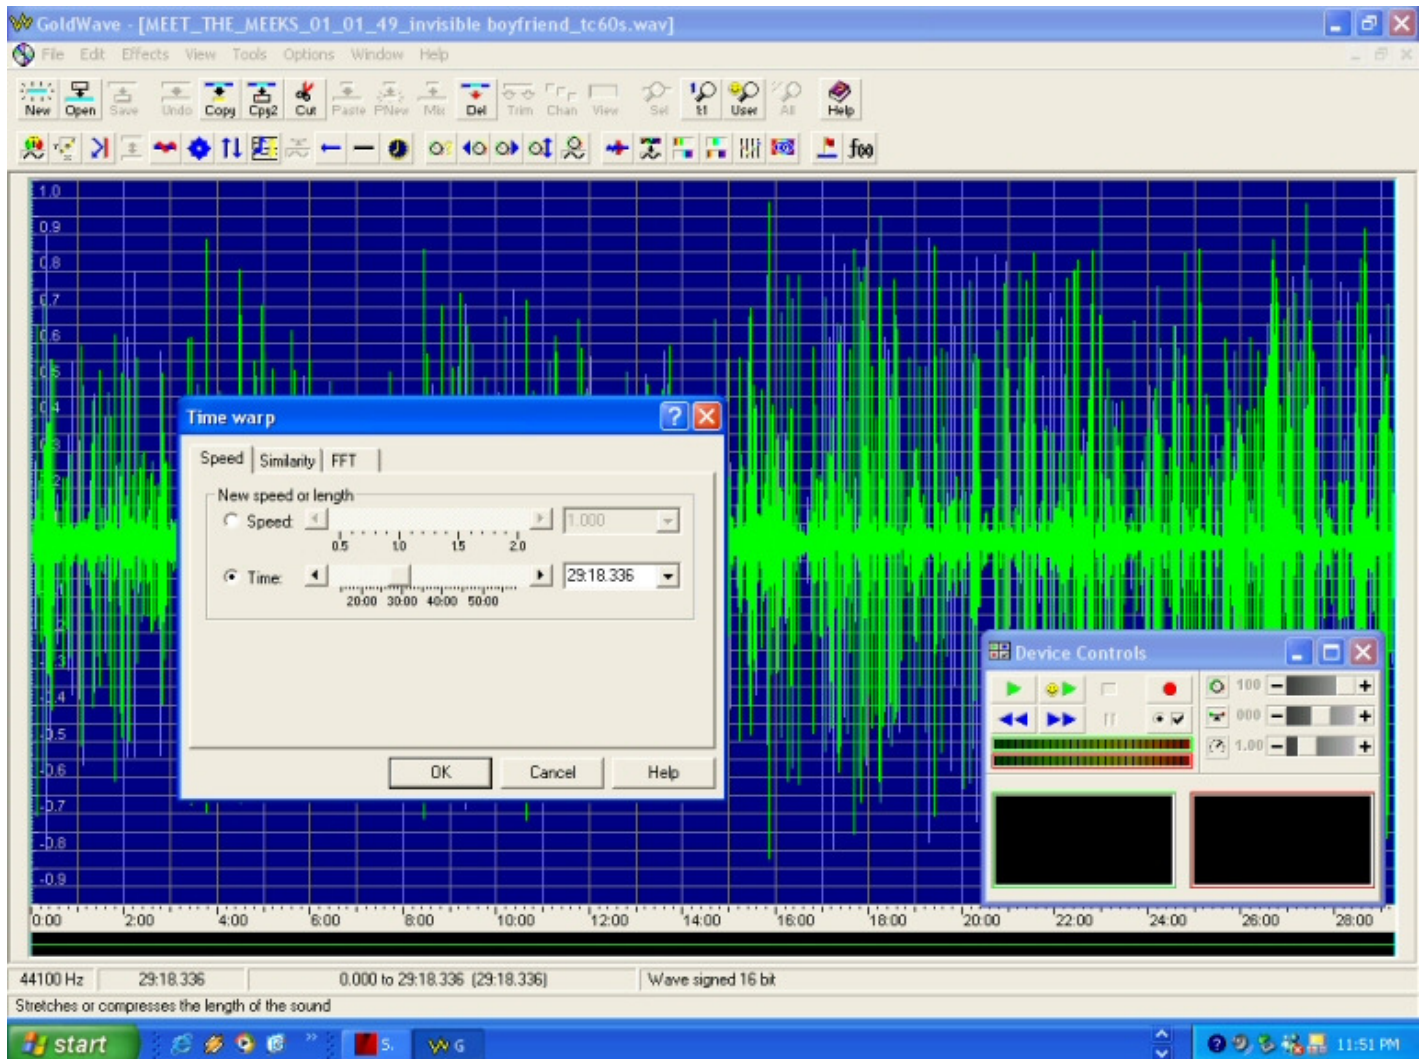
GoldWave - [MEET_THE_MEEKS_01_01_49_invisible boyfriend_tc60s.wav]

File Edit Effects View Tools Options Window Help

New Open Save Undo Copy Cpy2 Cut Paste PNew Mix Del Trim Chan View Sel t1 User All Help

1.0
0.9
0.8
0.7
0.6
0.5
0.4
-0.4
-0.5
-0.6
-0.7
-0.8
-0.9

Time warp

Speed | Similarity | FFT

New speed or length

Speed: 0.5 1.0 1.5 2.0 1.000

Time: 20:00 30:00 40:00 50:00 29:18.336

OK Cancel Help

Device Controls

100
000
1.00

0:00 2:00 4:00 6:00 8:00 10:00 12:00 14:00 16:00 18:00 20:00 22:00 24:00 26:00 28:00

44100 Hz | 29:18.336 | 0.000 to 29:18.336 (29:18.336) | Wave signed 16 bit

Stretches or compresses the length of the sound

start S. G 11:51 PM